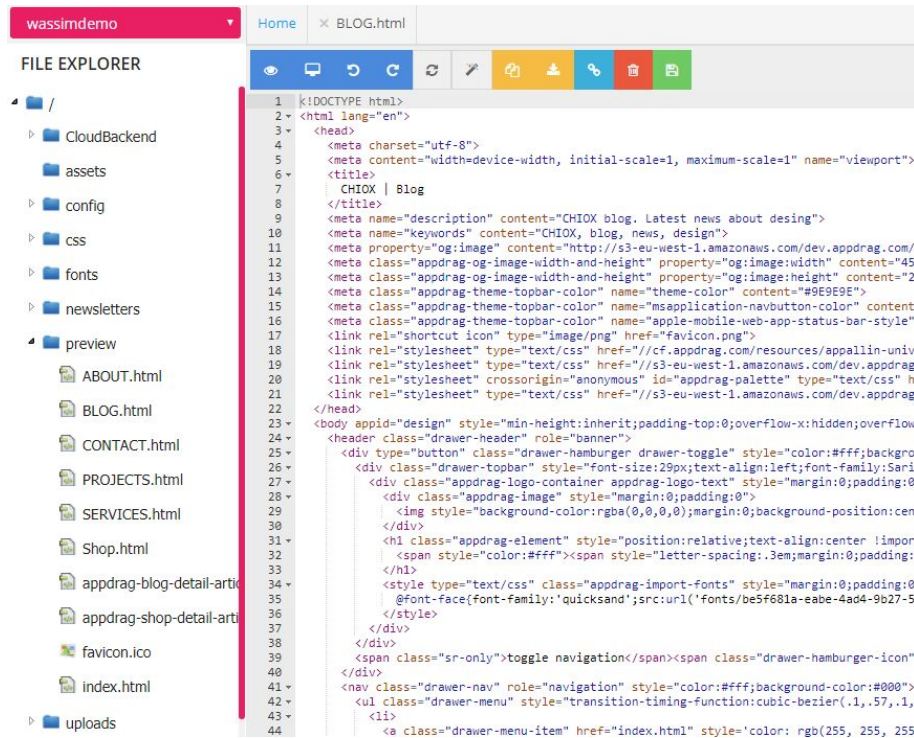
wassimdemo

FILE EXPLORER

/
CloudBackend
assets
config
css
fonts
newsletters
preview
ABOUT.html
BLOG.html
CONTACT.html
PROJECTS.html
SERVICES.html
Shop.html
appdrag-blog-detail-arti
appdrag-shop-detail-arti
favicon.ico
index.html
uploads

Home
BLOG.html

1 <!DOCTYPE html>
2 <html lang="en">
3 <head>
4 <meta charset="utf-8">
5 <meta content="width=device-width, initial-scale=1, maximum-scale=1" name="viewport">
6 <title>
7 CHIOX | Blog
8 </title>
9 <meta name="description" content="CHIOX blog. Latest news about desing">
10 <meta name="keywords" content="CHIOX, blog, news, design">
11 <meta property="og:image" content="http://s3-eu-west-1.amazonaws.com/dev.appdrag.com/
12 <meta class="appdrag-og-image-width-and-height" property="og:image:width" content="45
13 <meta class="appdrag-og-image-width-and-height" property="og:image:height" content="2
14 <meta class="appdrag-theme-topbar-color" name="theme-color" content="#9E9E9E">
15 <meta class="appdrag-theme-topbar-color" name="msapplication-navbutton-color" content
16 <meta class="appdrag-theme-topbar-color" name="apple-mobile-web-app-status-bar-style"
17 <link rel="shortcut icon" type="image/png" href="favicon.png">
18 <link rel="stylesheet" type="text/css" href="//cf.appdrag.com/resources/appallin-univ
19 <link rel="stylesheet" type="text/css" href="//s3-eu-west-1.amazonaws.com/dev.appdrag
20 <link rel="stylesheet" crossorigin="anonymous" id="appdrag-palette" type="text/css" h
21 <link rel="stylesheet" type="text/css" href="//s3-eu-west-1.amazonaws.com/dev.appdrag
22 </head>
23 <body appid="design" style="min-height:inherit;padding-top:0;overflow-x:hidden;overflow
24 <header class="drawer-header" role="banner">
25 <div type="button" class="drawer-hamburger drawer-toggle" style="color:#fff;backgro
26 <div class="drawer-topbar" style="font-size:29px;text-align:left;font-family:Sari
27 <div class="appdrag-logo-container appdrag-logo-text" style="margin:0;padding:0
28 <div class="appdrag-image" style="margin:0;padding:0">
29 <img style="background-color:rgba(0,0,0,0);margin:0;background-position:cen
30 </div>
31 <h1 class="appdrag-element" style="position:relative;text-align:center !impor
32 <span style="color:#fff"><span style="letter-spacing:.3em;margin:0;padding:
33 </h1>
34 <style type="text/css" class="appdrag-import-fonts" style="margin:0;padding:0
35 @font-face{font-family:'quicksand';src:url('fonts/be5f681a-eabe-4ad4-9b27-5
36 </style>
37 </div>
38 </div>
39 <span class="sr-only">toggle navigation</span><span class="drawer-hamburger-icon"
40 </div>
41 <nav class="drawer-nav" role="navigation" style="color:#fff;background-color:#000">
42 <ul class="drawer-menu" style="transition-timing-function:cubic-bezier(.1,.57,.1,
43 <li>
44 <a class="drawer-menu-item" href="index.html" style="color: rgb(255, 255, 255